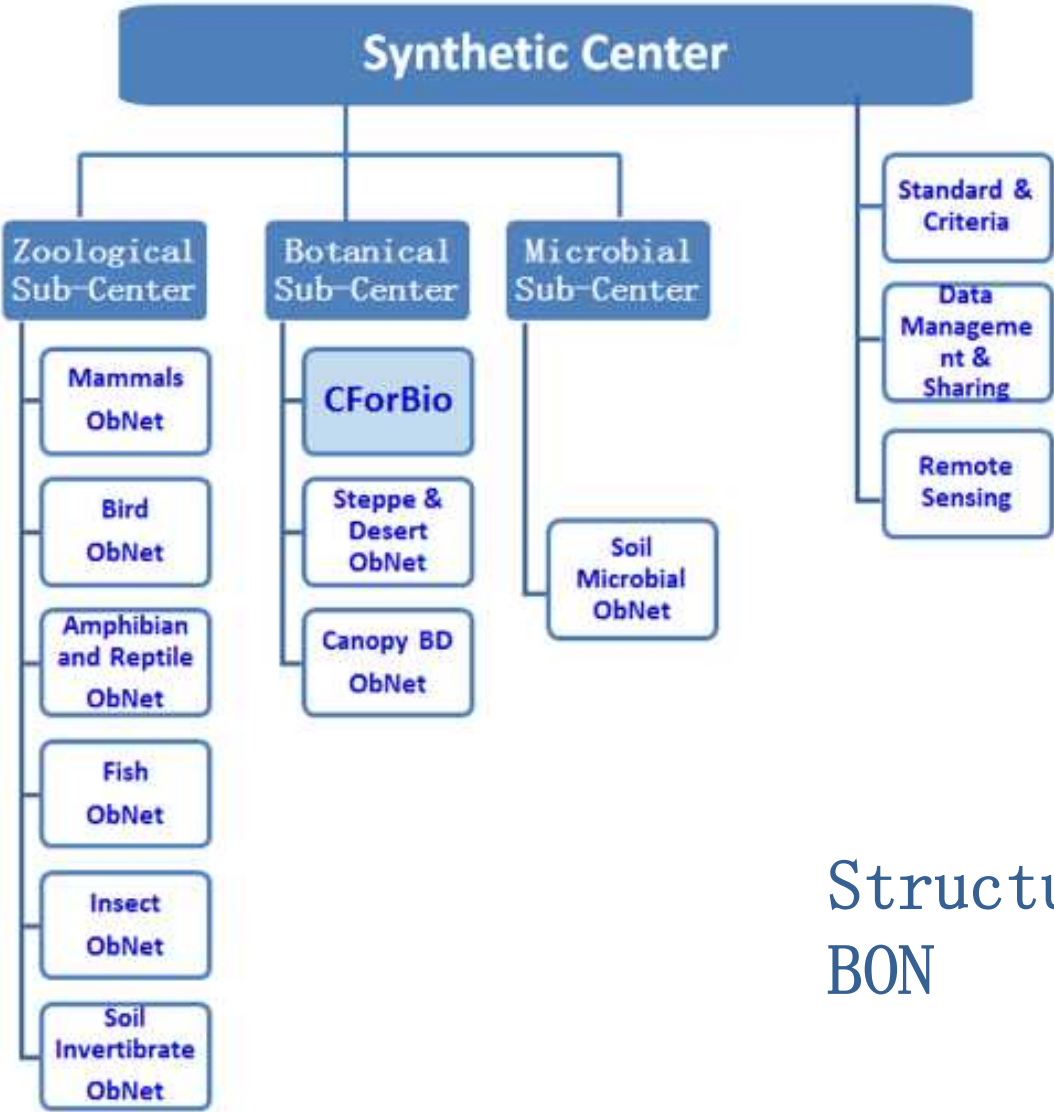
Synthetic Center

Zoological Sub-Center

Mammals ObNet

Bird ObNet

Amphibian and Reptile ObNet

Fish ObNet

Insect ObNet

Soil Invertibrate ObNet

Botanical Sub-Center

CForBio

Steppe & Desert ObNet

Canopy BD ObNet

Microbial Sub-Center

Soil Microbial ObNet

Standard & Criteria

Data Manageme nt & Sharing

Remote Sensing

Structu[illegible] BON